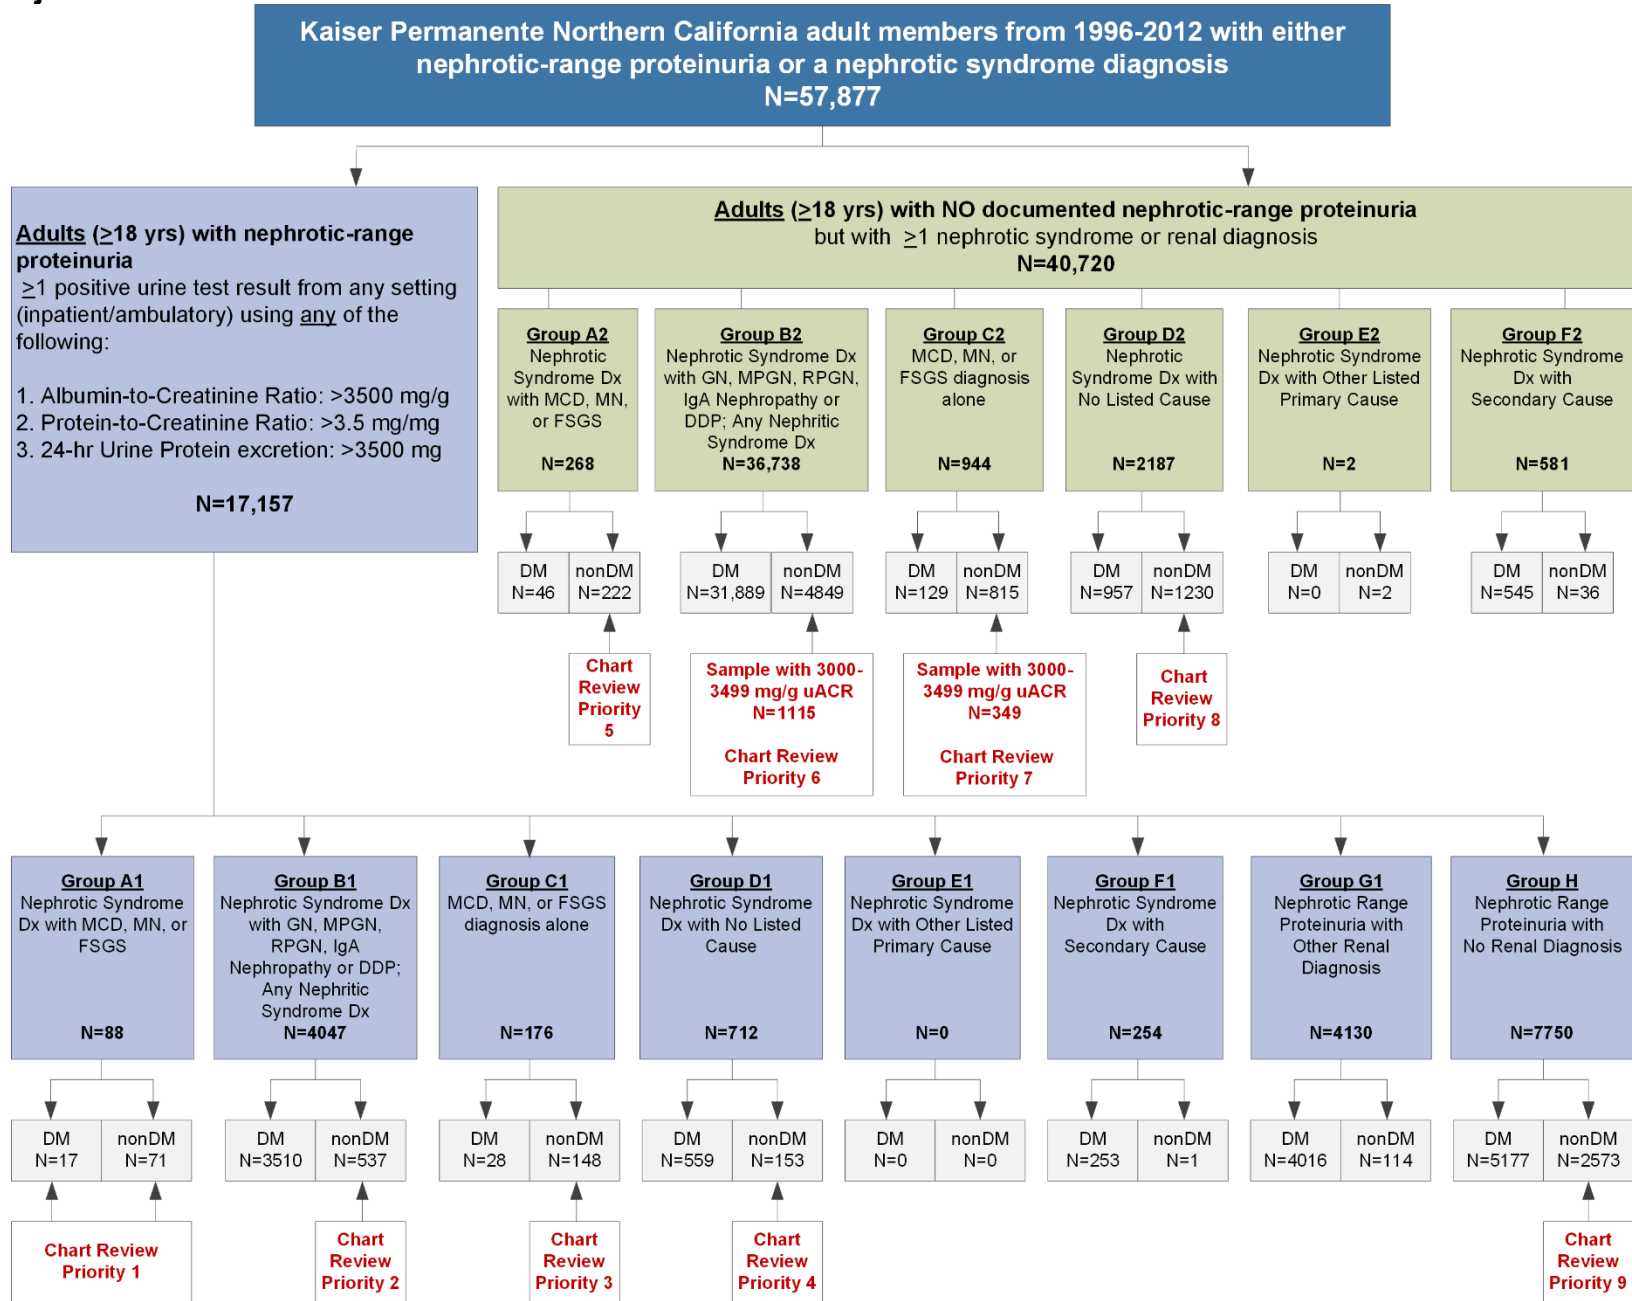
Kaiser Permanente Northern California adult members from 1996-2012 with either nephrotic-range proteinuria or a nephrotic syndrome diagnosis
N=57,877

Adults (≥18 yrs) with nephrotic-range proteinuria
≥1 positive urine test result from any setting (inpatient/ambulatory) using any of the following:

1. Albumin-to-Creatinine Ratio: >3500 mg/g
2. Protein-to-Creatinine Ratio: >3.5 mg/mg
3. 24-hr Urine Protein excretion: >3500 mg

N=17,157

Adults (≥18 yrs) with NO documented nephrotic-range proteinuria but with ≥1 nephrotic syndrome or renal diagnosis
N=40,720

Group A2
Nephrotic Syndrome Dx with MCD, MN, or FSGS
N=268

Group B2
Nephrotic Syndrome Dx with GN, MPGN, RPGN, IgA Nephropathy or DDP; Any Nephritic Syndrome Dx
N=36,738

Group C2
MCD, MN, or FSGS diagnosis alone
N=944

Group D2
Nephrotic Syndrome Dx with No Listed Cause
N=2187

Group E2
Nephrotic Syndrome Dx with Other Listed Primary Cause
N=2

Group F2
Nephrotic Syndrome Dx with Secondary Cause
N=581

| DM N=46 | nonDM N=222 |
| DM N=31,889 | nonDM N=4849 |
| DM N=129 | nonDM N=815 |
| DM N=957 | nonDM N=1230 |
| DM N=0 | nonDM N=2 |
| DM N=545 | nonDM N=36 |

Chart Review Priority 5

Sample with 3000-3499 mg/g uACR
N=1115

Chart Review Priority 6

Sample with 3000-3499 mg/g uACR
N=349

Chart Review Priority 7

Chart Review Priority 8

Group A1
Nephrotic Syndrome Dx with MCD, MN, or FSGS
N=88

Group B1
Nephrotic Syndrome Dx with GN, MPGN, RPGN, IgA Nephropathy or DDP; Any Nephritic Syndrome Dx
N=4047

Group C1
MCD, MN, or FSGS diagnosis alone
N=176

Group D1
Nephrotic Syndrome Dx with No Listed Cause
N=712

Group E1
Nephrotic Syndrome Dx with Other Listed Primary Cause
N=0

Group F1
Nephrotic Syndrome Dx with Secondary Cause
N=254

Group G1
Nephrotic Range Proteinuria with Other Renal Diagnosis
N=4130

Group H
Nephrotic Range Proteinuria with No Renal Diagnosis
N=7750

| DM N=17 | nonDM N=71 |
| DM N=3510 | nonDM N=537 |
| DM N=28 | nonDM N=148 |
| DM N=559 | nonDM N=153 |
| DM N=0 | nonDM N=0 |
| DM N=253 | nonDM N=1 |
| DM N=4016 | nonDM N=114 |
| DM N=5177 | nonDM N=2573 |

Chart Review Priority 1

Chart Review Priority 2

Chart Review Priority 3

Chart Review Priority 4

Chart Review Priority 9